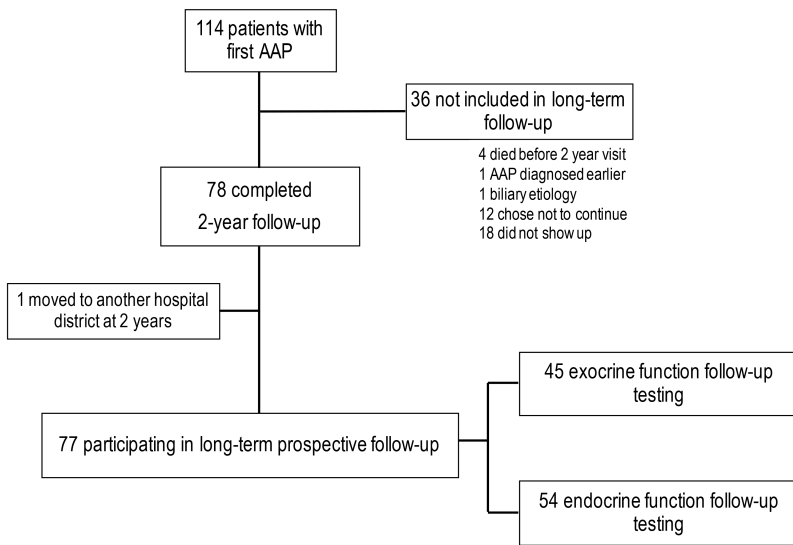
114 patients with first AAP

36 not included in long-term follow-up

4 died before 2 year visit
1 AAP diagnosed earlier
1 biliary etiology
12 chose not to continue
18 did not show up

78 completed 2-year follow-up

1 moved to another hospital district at 2 years

77 participating in long-term prospective follow-up

45 exocrine function follow-up testing

54 endocrine function follow-up testing